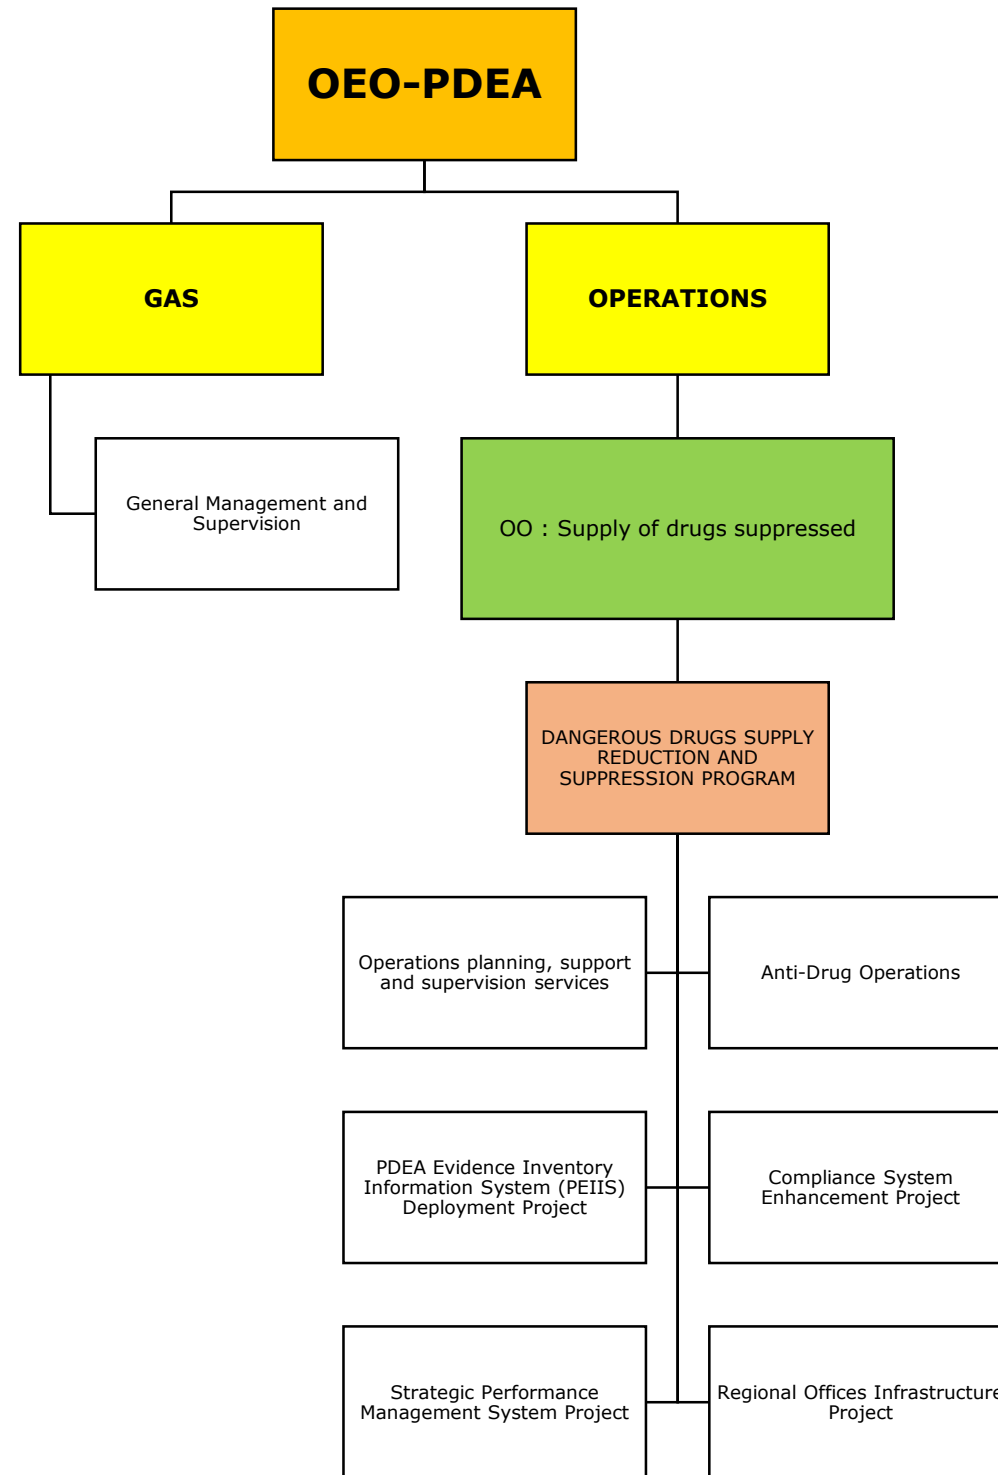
OEO-PDEA

GAS

OPERATIONS

General Management and Supervision

OO : Supply of drugs suppressed

DANGEROUS DRUGS SUPPLY REDUCTION AND SUPPRESSION PROGRAM

Operations planning, support and supervision services

Anti-Drug Operations

PDEA Evidence Inventory Information System (PEIIS) Deployment Project

Compliance System Enhancement Project

Strategic Performance Management System Project

Regional Offices Infrastructure Project